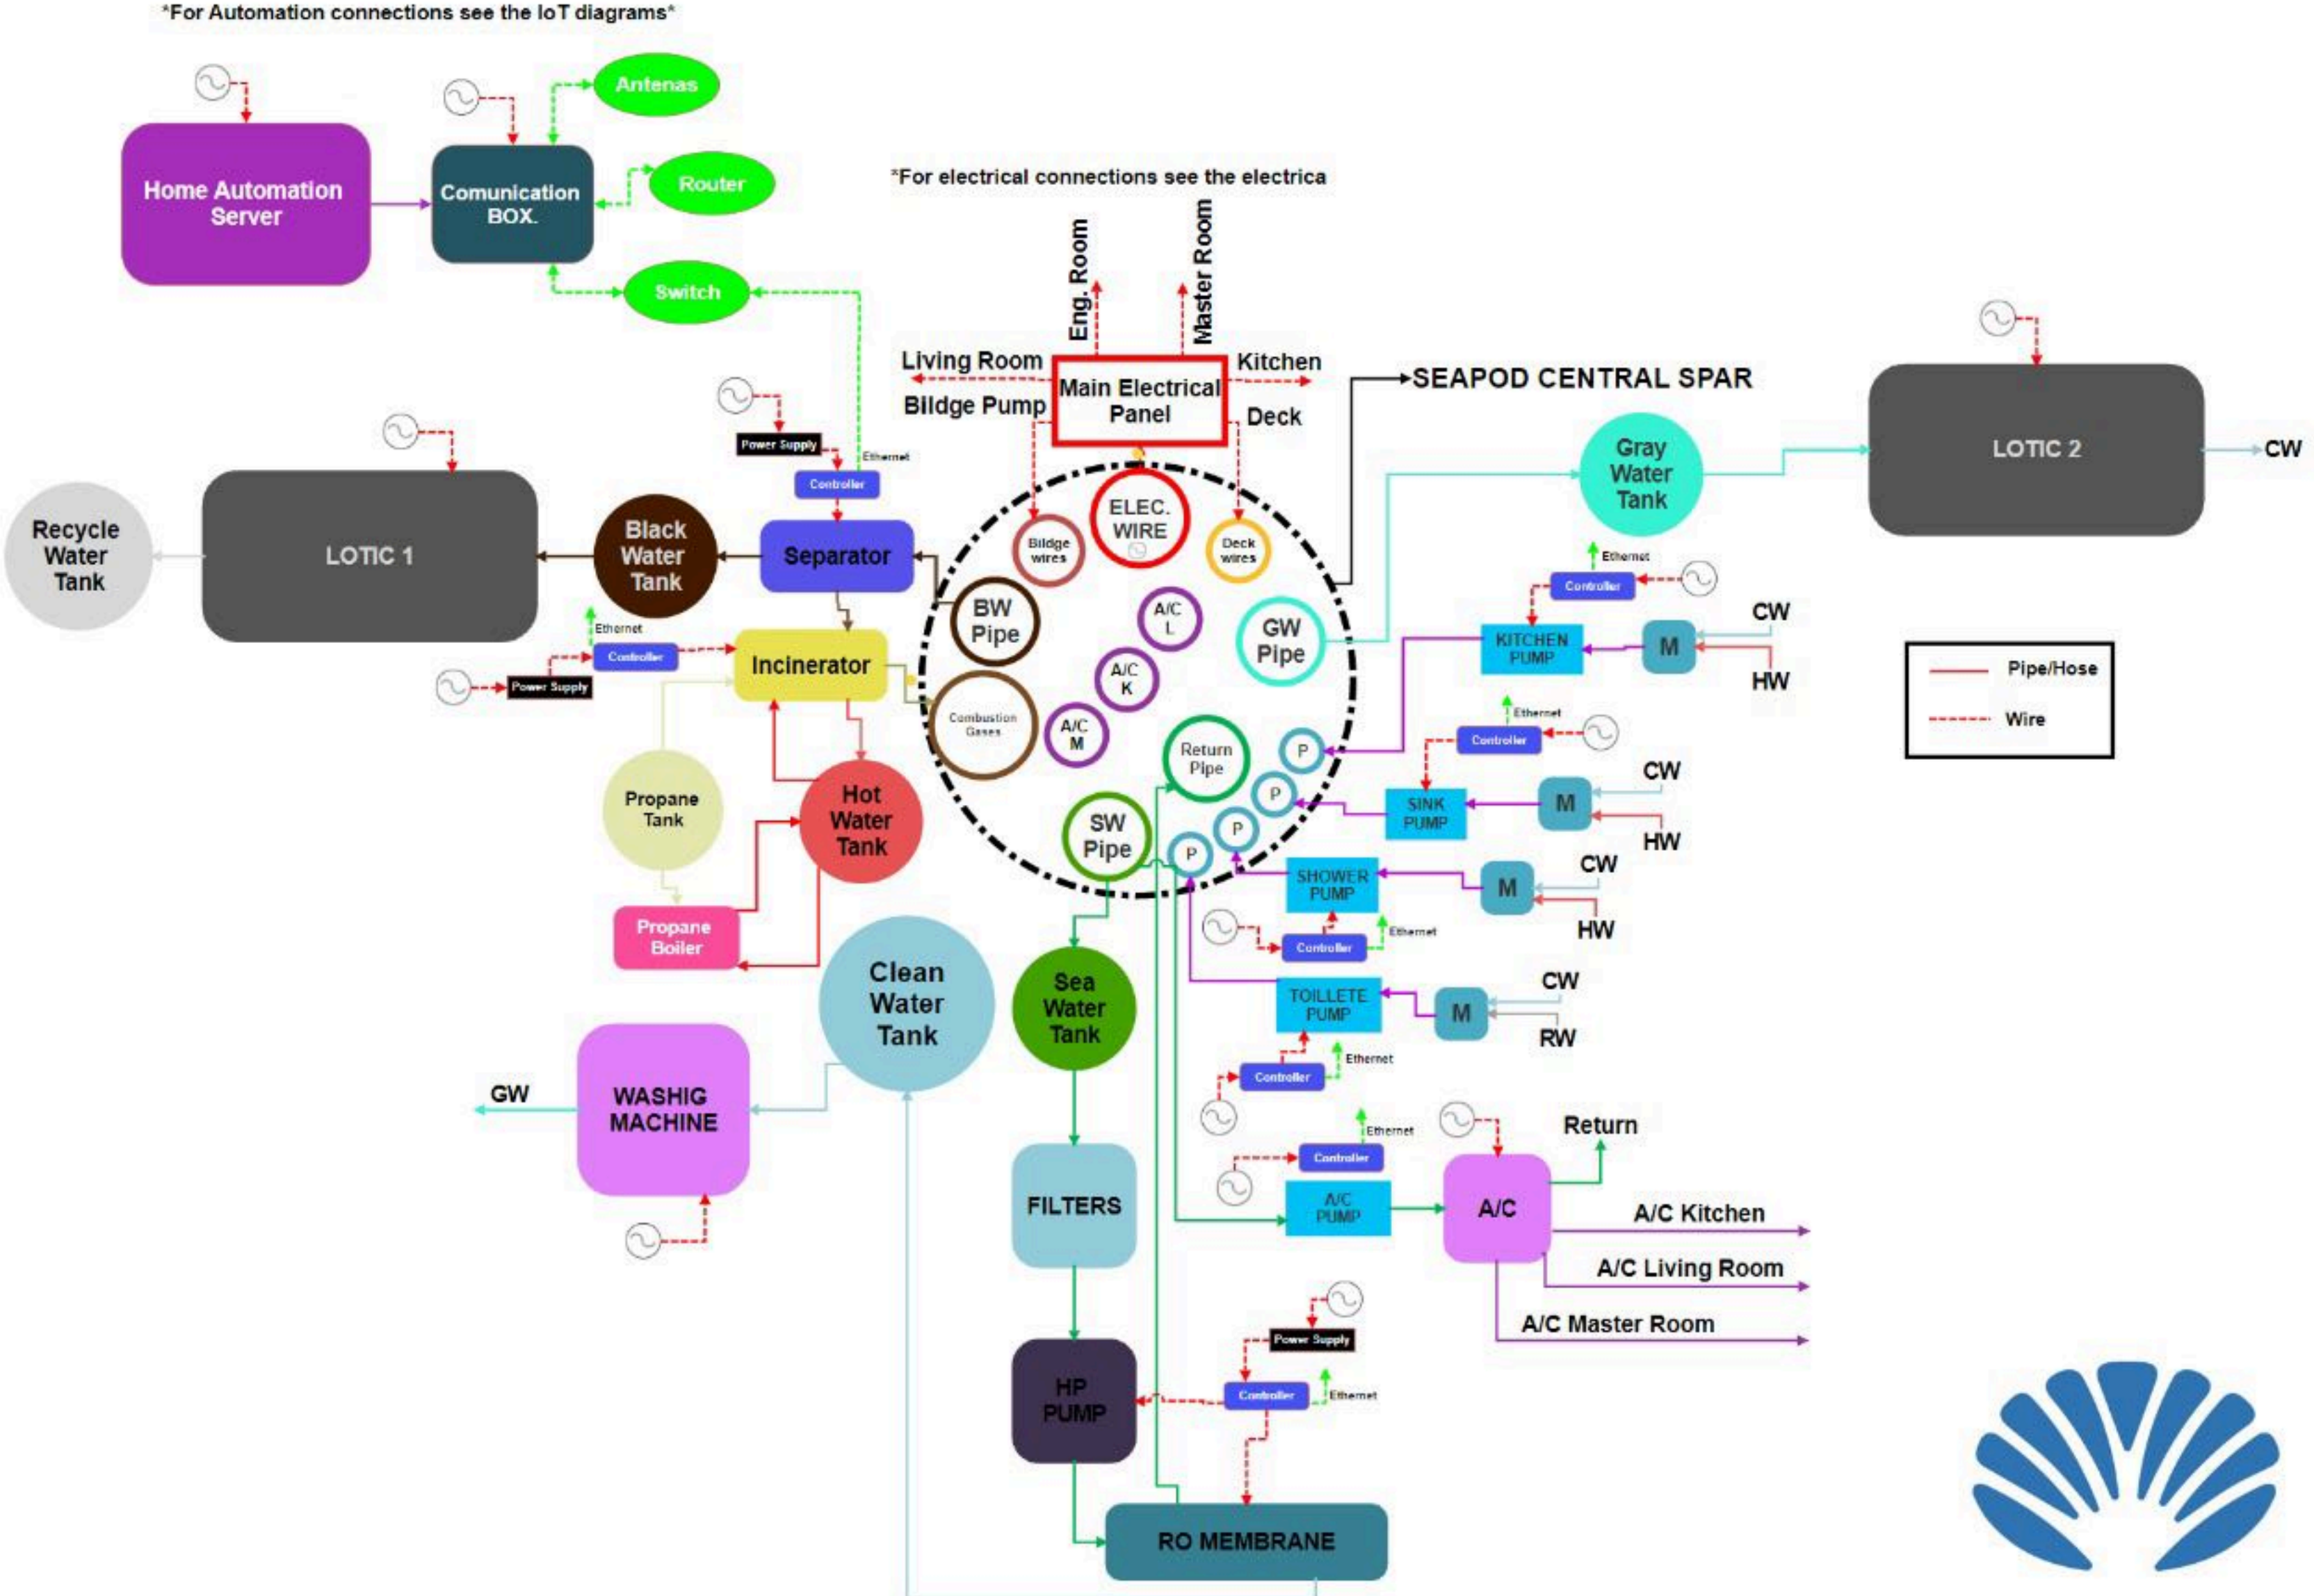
*For Automation connections see the IoT diagrams*

Antenas

Home Automation Server

Comunication BOX.

Router

Switch

*For electrical connections see the electrica

Eng. Room

Master Room

Living Room

Kitchen

Main Electrical Panel

Bildge Pump

Deck

SEAPOD CENTRAL SPAR

LOTIC 2

CW

Power Supply

Ethernet

Controller

Recycle Water Tank

LOTIC 1

Black Water Tank

Separator

ELEC. WIRE

Bildge wires

Deck wires

Gray Water Tank

BW Pipe

A/C L

GW Pipe

Ethernet

Controller

KITCHEN PUMP

M

CW

HW

Pipe/Hose

Wire

Ethernet

Controller

Power Supply

Incinerator

A/C K

Combustion Gases

A/C M

Return Pipe

P

P

P

P

Ethernet

Controller

SINK PUMP

M

CW

HW

Propane Tank

Hot Water Tank

SW Pipe

SHOWER PUMP

M

CW

HW

Controller

Ethernet

Propane Boiler

Clean Water Tank

Sea Water Tank

TOILLETE PUMP

M

CW

RW

Controller

Ethernet

GW

WASHIG MACHINE

Ethernet

Controller

Return

A/C PUMP

A/C

A/C Kitchen

A/C Living Room

A/C Master Room

FILTERS

Power Supply

HP PUMP

Controller

Ethernet

RO MEMBRANE